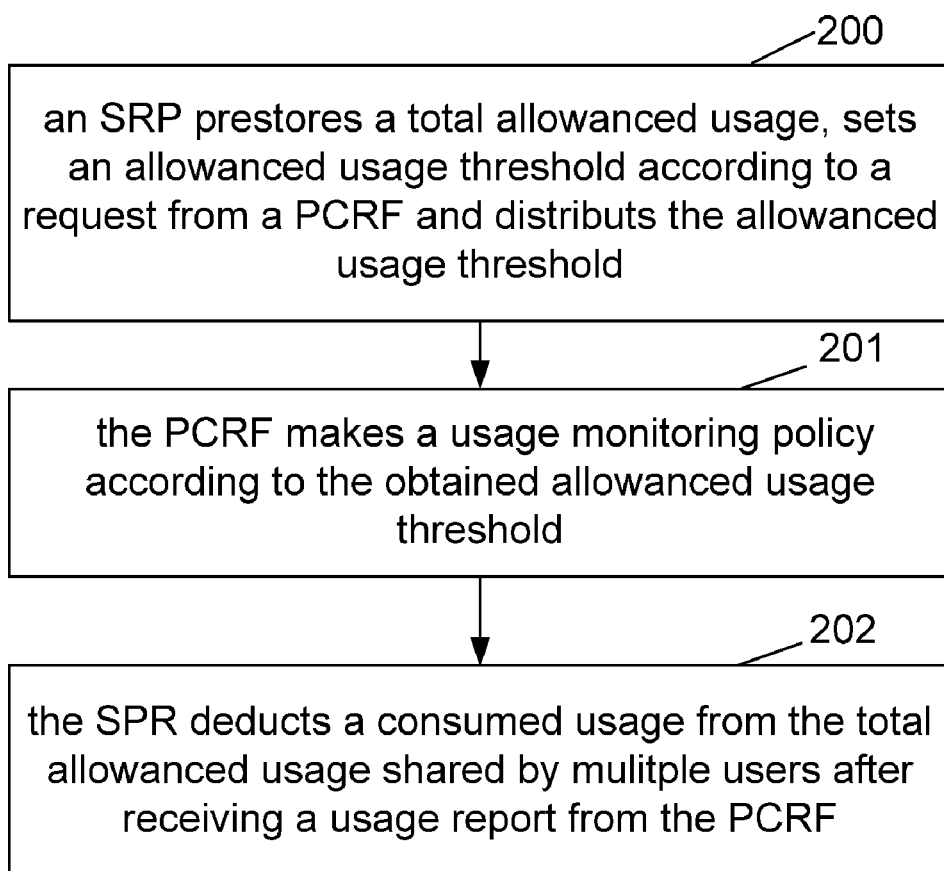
200

an SRP prestores a total allowanced usage, sets an allowanced usage threshold according to a request from a PCRF and distributes the allowanced usage threshold

201

the PCRF makes a usage monitoring policy according to the obtained allowanced usage threshold

202

the SPR deducts a consumed usage from the total allowanced usage shared by mulitple users after receiving a usage report from the PCRF